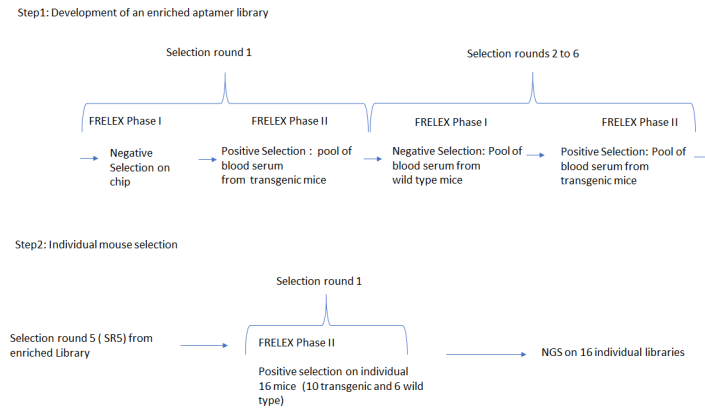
Step1: Development of an enriched aptamer library

Selection round 1

Selection rounds 2 to 6

FRELEX Phase I

FRELEX Phase II

FRELEX Phase I

FRELEX Phase II

Negative Selection on chip

Positive Selection : pool of blood serum from transgenic mice

Negative Selection: Pool of blood serum from wild type mice

Positive Selection: Pool of blood serum from transgenic mice

Step2: Individual mouse selection

Selection round 1

Selection round 5 ( SR5) from enriched Library

FRELEX Phase II

NGS on 16 individual libraries

Positive selection on individual 16 mice (10 transgenic and 6 wild type)